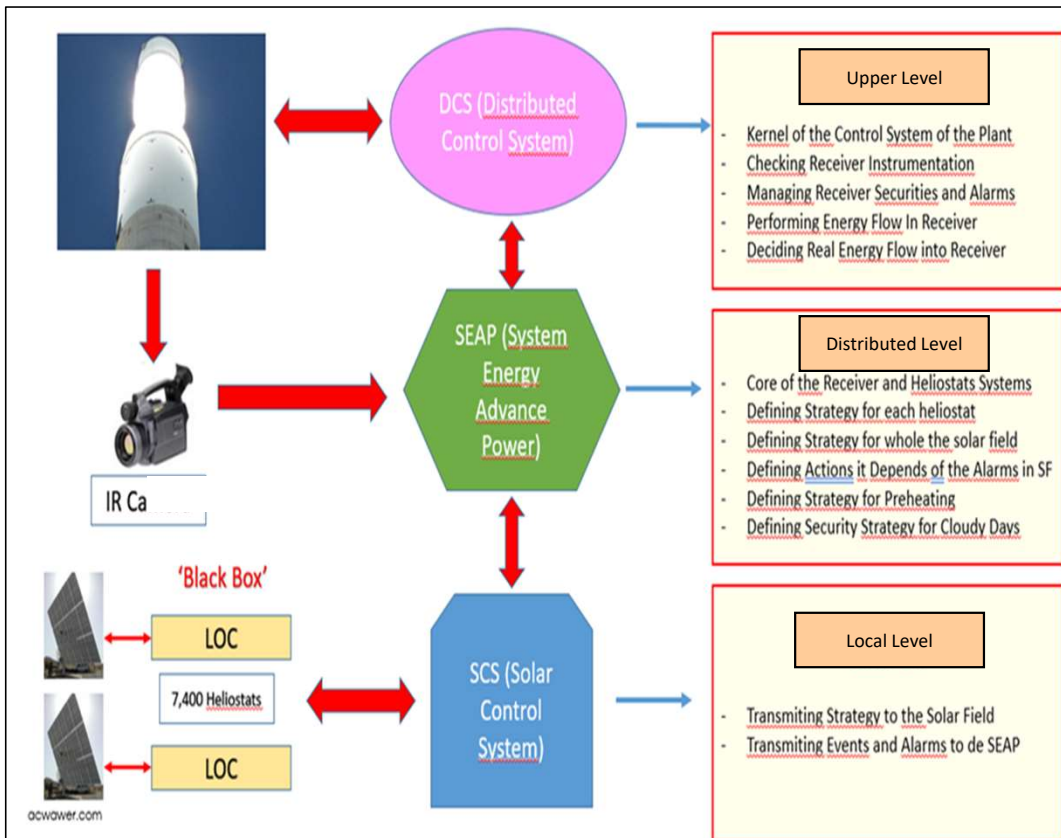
DCS (Distributed Control System)

Upper Level

- Kernel of the Control System of the Plant
- Checking Receiver Instrumentation
- Managing Receiver Securities and Alarms
- Performing Energy Flow In Receiver
- Deciding Real Energy Flow into Receiver

IR Ca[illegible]

SEAP (System Energy Advance Power)

Distributed Level

- Core of the Receiver and Heliostats Systems
- Defining Strategy for each heliostat
- Defining Strategy for whole the solar field
- Defining Actions it Depends of the Alarms in SF
- Defining Strategy for Preheating
- Defining Security Strategy for Cloudy Days

'Black Box'

LOC

7,400 Heliostats

LOC

SCS (Solar Control System)

Local Level

- Transmiting Strategy to the Solar Field
- Transmiting Events and Alarms to de SEAP

acwawer.com